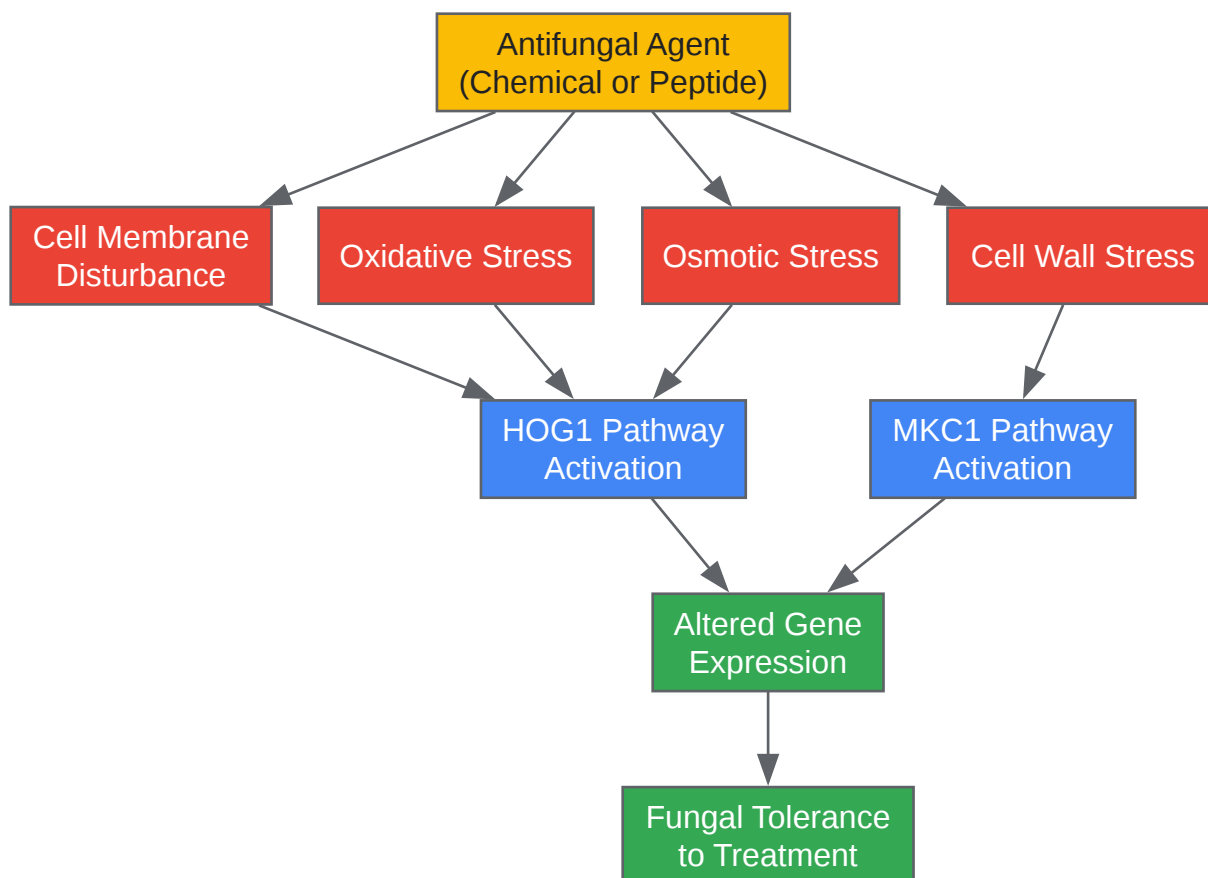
Antifungal Agent
(Chemical or Peptide)

Cell Membrane Disturbance

Oxidative Stress

Osmotic Stress

Cell Wall Stress

HOG1 Pathway Activation

MKC1 Pathway Activation

Altered Gene Expression

Fungal Tolerance to Treatment